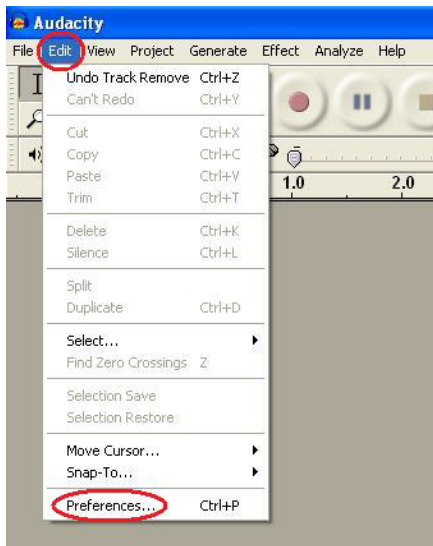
Audacity

File Edit View Project Generate Effect Analyze Help

Undo Track Remove Ctrl+Z
Can't Redo Ctrl+Y

Cut Ctrl+X
Copy Ctrl+C
Paste Ctrl+V
Trim Ctrl+T

Delete Ctrl+K
Silence Ctrl+L

Split
Duplicate Ctrl+D

Select...
Find Zero Crossings Z

Selection Save
Selection Restore

Move Cursor...
Snap-To...

Preferences... Ctrl+P

1.0
2.0